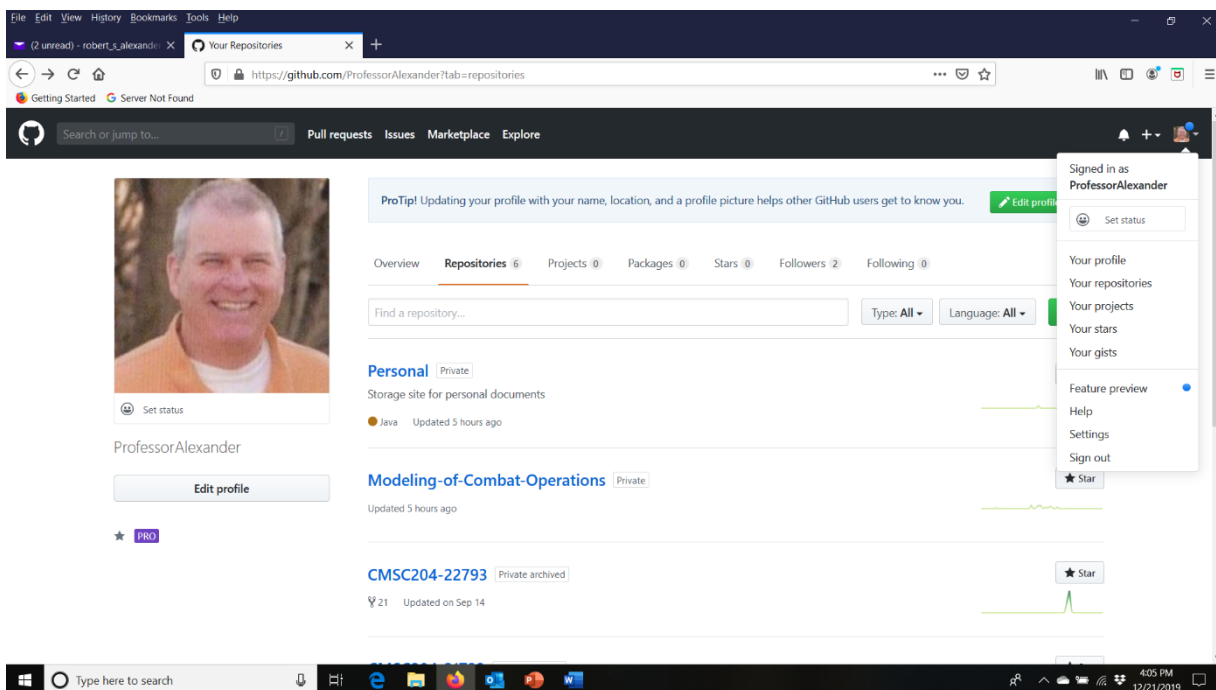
File Edit View History Bookmarks Tools Help

(2 unread) - robert_s_alexande ×   Your Repositories ×   +

https://github.com/ProfessorAlexander?tab=repositories

Getting Started   Server Not Found

Search or jump to...   /   Pull requests   Issues   Marketplace   Explore

Signed in as
ProfessorAlexander

Set status

Your profile
Your repositories
Your projects
Your stars
Your gists

Feature preview
Help
Settings
Sign out

Set status

ProfessorAlexander

Edit profile

PRO

ProTip! Updating your profile with your name, location, and a profile picture helps other GitHub users get to know you.   Edit profile

Overview   Repositories 6   Projects 0   Packages 0   Stars 0   Followers 2   Following 0

Find a repository...   Type: All ▾   Language: All ▾

Personal   Private
Storage site for personal documents
Java   Updated 5 hours ago

Modeling-of-Combat-Operations   Private
Updated 5 hours ago
Star

CMSC204-22793   Private archived
21   Updated on Sep 14
Star

Type here to search

4:05 PM
12/21/2019